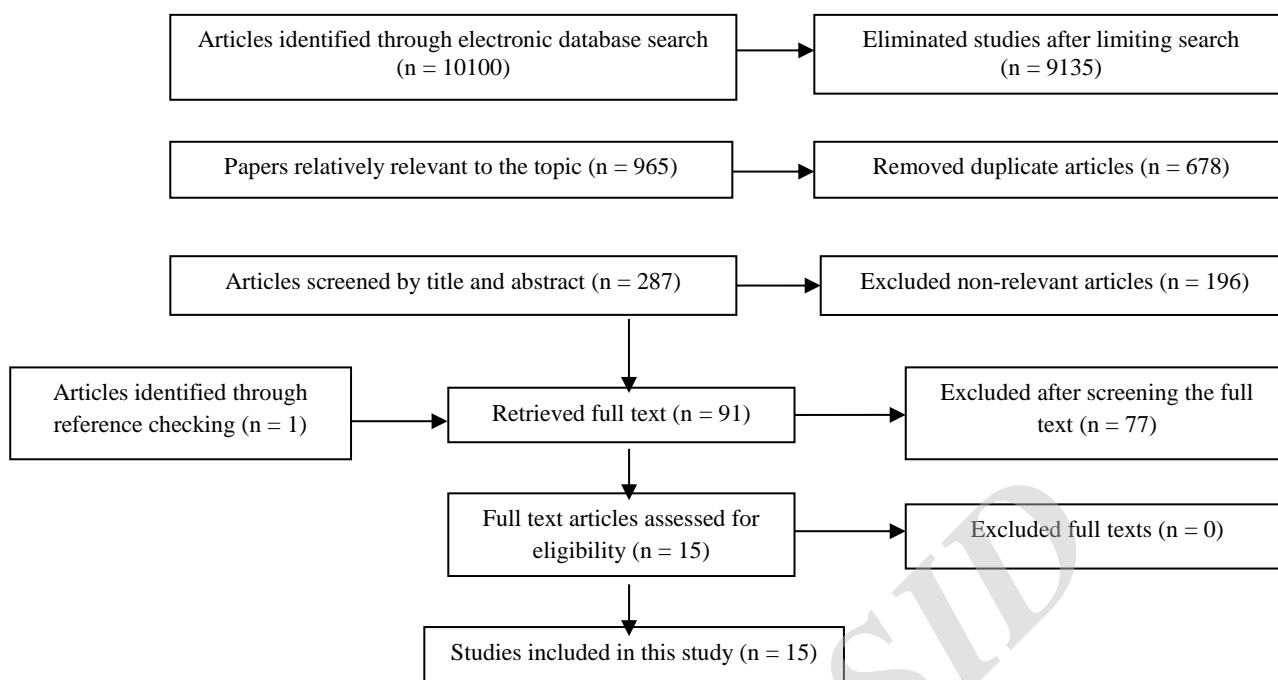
Articles identified through electronic database search (n = 10100)

Eliminated studies after limiting search (n = 9135)

Papers relatively relevant to the topic (n = 965)

Removed duplicate articles (n = 678)

Articles screened by title and abstract (n = 287)

Excluded non-relevant articles (n = 196)

Articles identified through reference checking (n = 1)

Retrieved full text (n = 91)

Excluded after screening the full text (n = 77)

Full text articles assessed for eligibility (n = 15)

Excluded full texts (n = 0)

Studies included in this study (n = 15)

SID